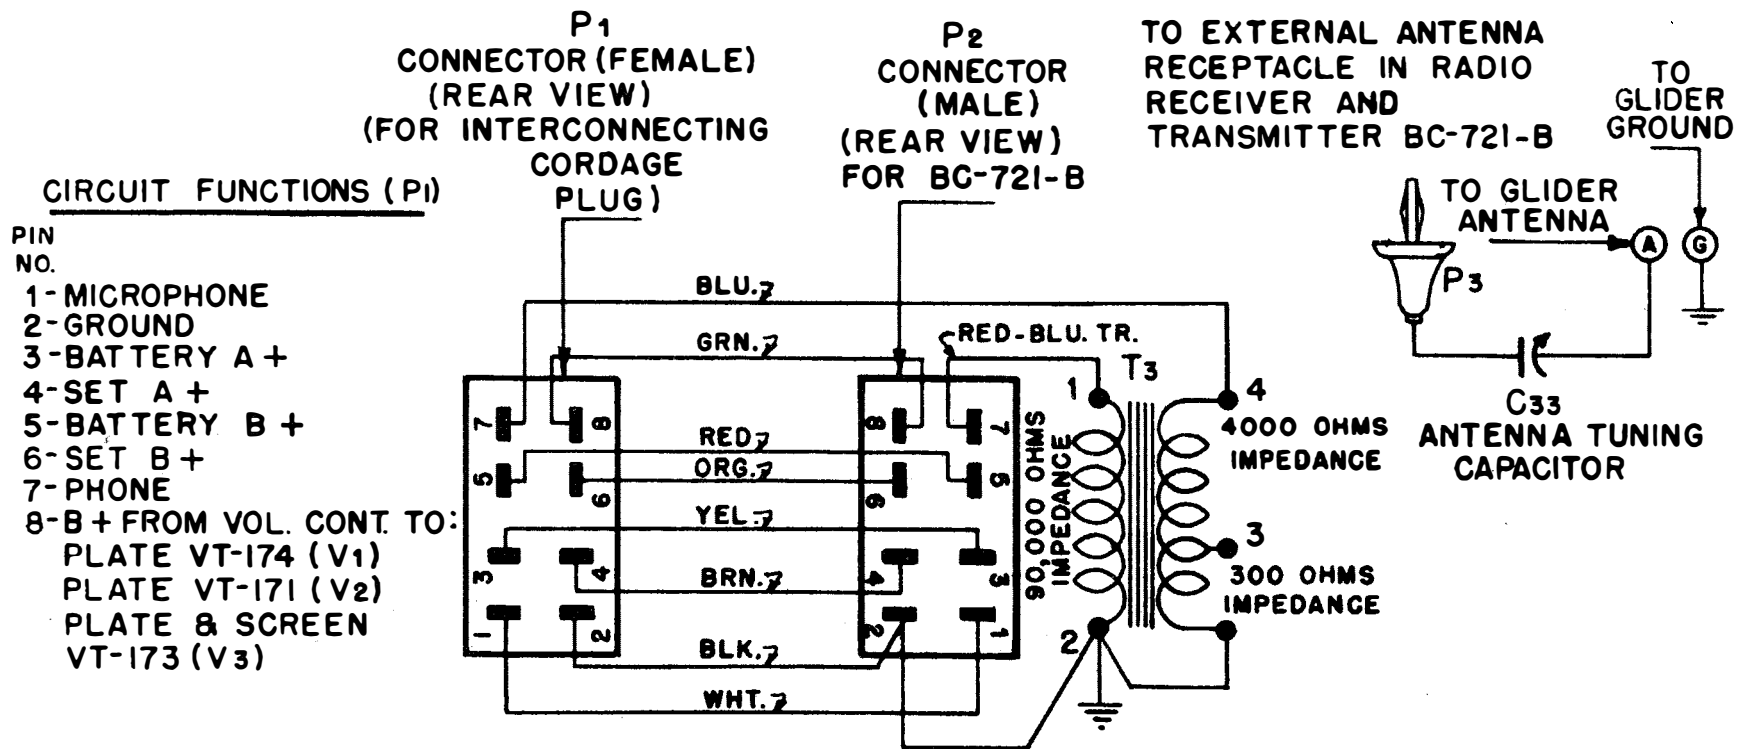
P1
CONNECTOR (FEMALE)
(REAR VIEW)
(FOR INTERCONNECTING CORDAGE PLUG)

P2
CONNECTOR
(MALE)
(REAR VIEW)
FOR BC-721-B

TO EXTERNAL ANTENNA RECEPTACLE IN RADIO RECEIVER AND TRANSMITTER BC-721-B

TO GLIDER GROUND

CIRCUIT FUNCTIONS (P1)

PIN NO.
1-MICROPHONE
2-GROUND
3-BATTERY A+
4-SET A+
5-BATTERY B+
6-SET B+
7-PHONE
8-B+ FROM VOL. CONT. TO:
PLATE VT-174 (V1)
PLATE VT-171 (V2)
PLATE & SCREEN
VT-173 (V3)

TO GLIDER ANTENNA

A G

P3

BLU.
GRN.
RED-BLU. TR.
RED
ORG.
YEL.
BRN.
BLK.
WHT.

7 8 5 6 3 4 1 2
8 7 6 5 4 3 2 1

T3
1
2
4
3
90,000 OHMS IMPEDANCE
4000 OHMS IMPEDANCE
300 OHMS IMPEDANCE

C33
ANTENNA TUNING CAPACITOR